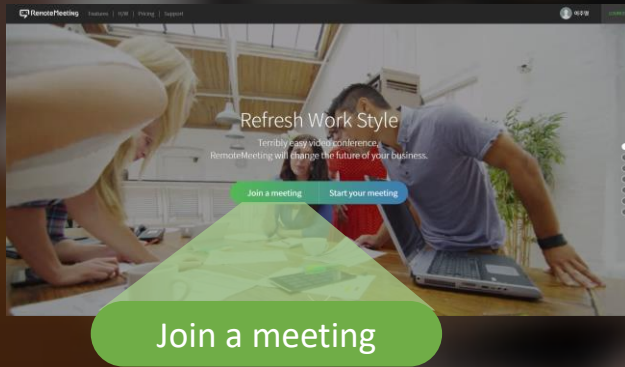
RemoteMeeting Features | 도입 | Pricing | Support

Refresh Work Style

Terribly easy video conference,
RemoteMeeting will change the future of your business.

Join a meeting Start your meeting

Join a meeting